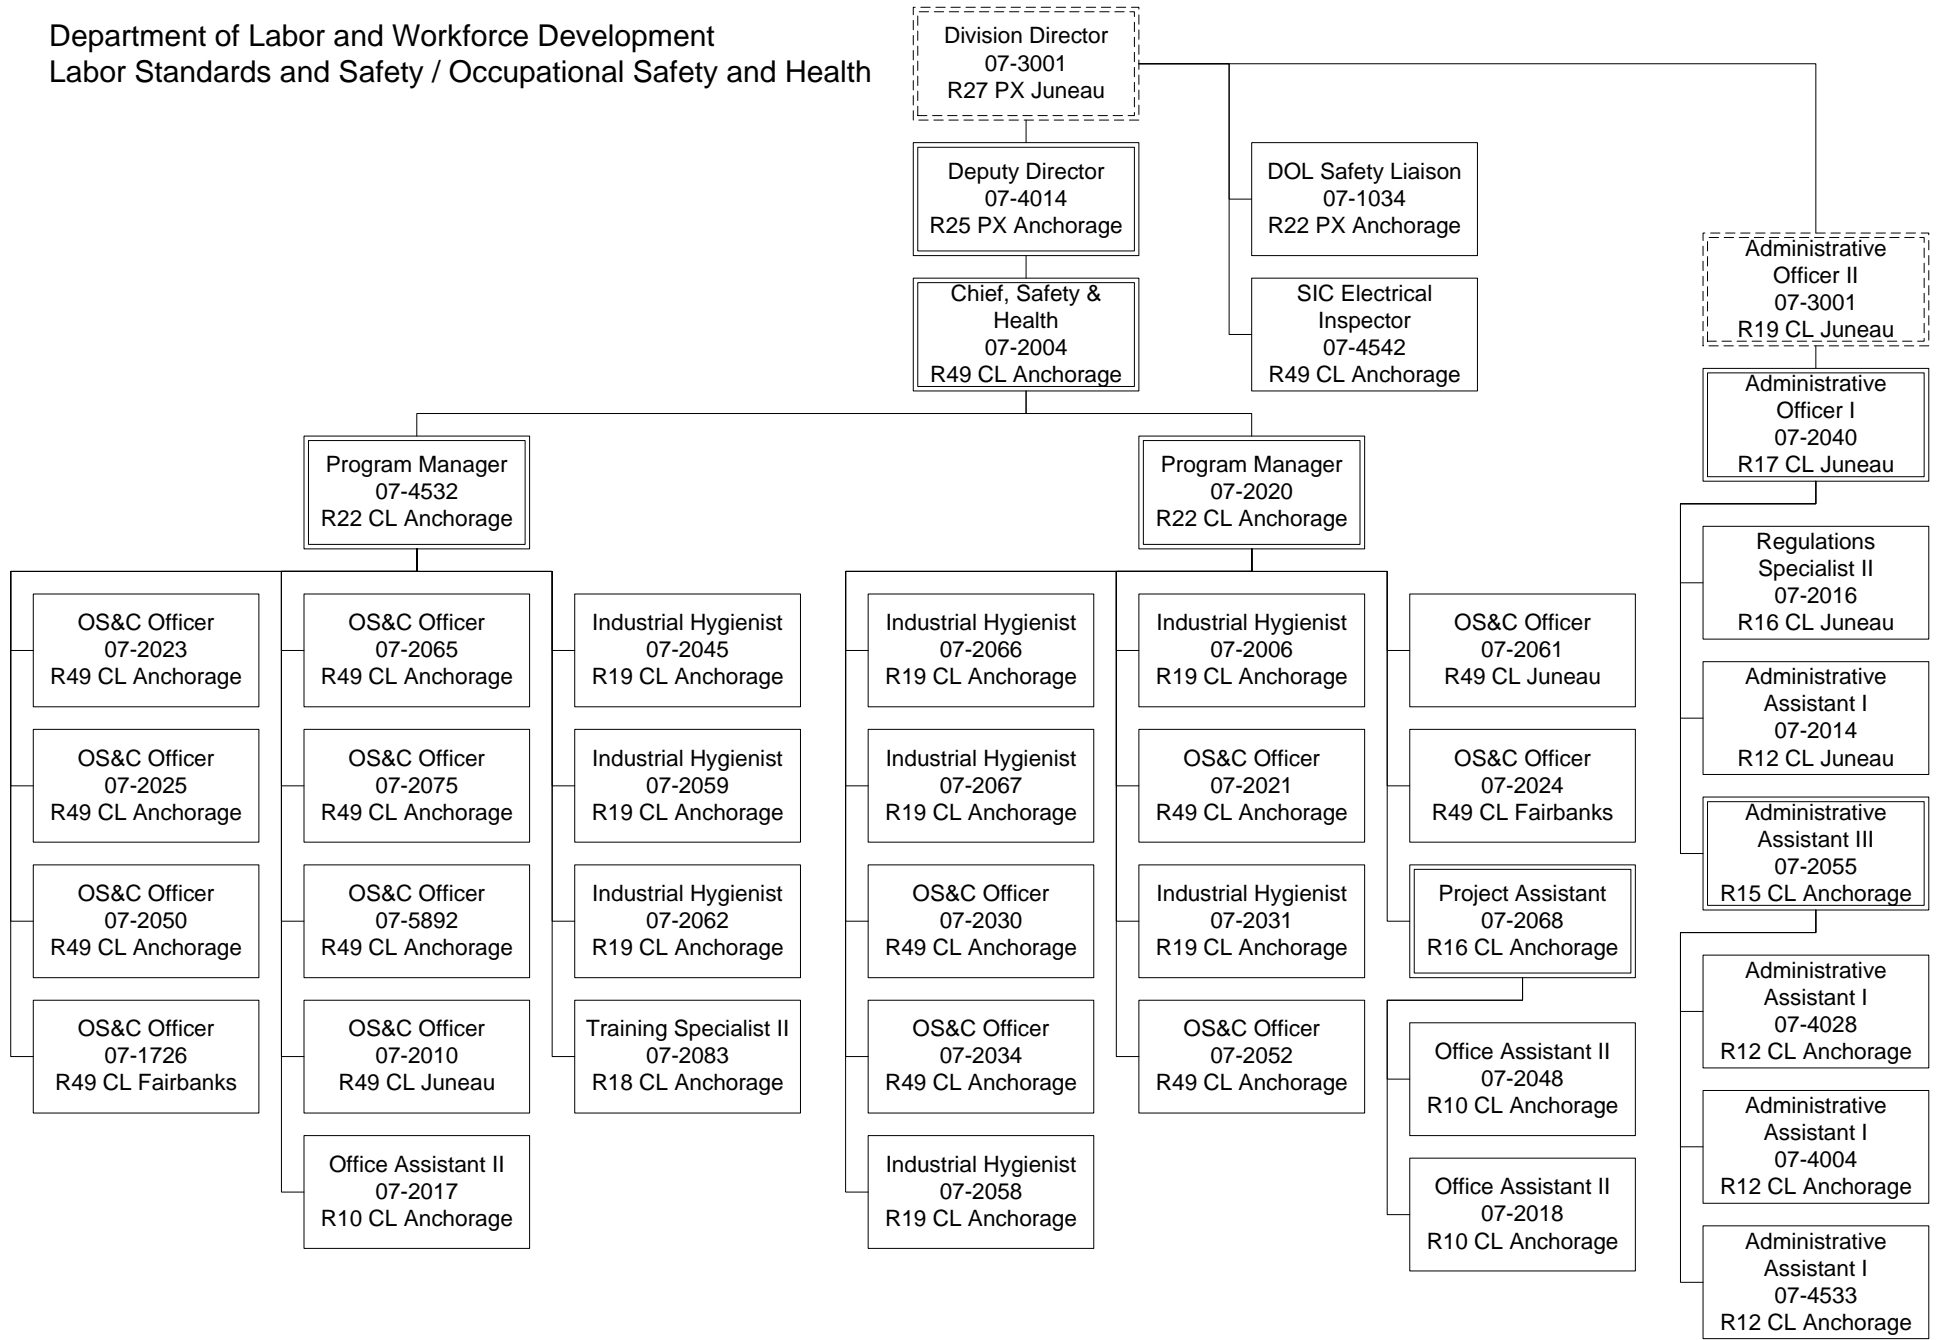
Department of Labor and Workforce Development
Labor Standards and Safety / Occupational Safety and Health

Division Director
07-3001
R27 PX Juneau

Deputy Director
07-4014
R25 PX Anchorage

DOL Safety Liaison
07-1034
R22 PX Anchorage

SIC Electrical Inspector
07-4542
R49 CL Anchorage

Chief, Safety & Health
07-2004
R49 CL Anchorage

Administrative Officer II
07-3001
R19 CL Juneau

Administrative Officer I
07-2040
R17 CL Juneau

Program Manager
07-4532
R22 CL Anchorage

Program Manager
07-2020
R22 CL Anchorage

OS&C Officer
07-2023
R49 CL Anchorage

OS&C Officer
07-2025
R49 CL Anchorage

OS&C Officer
07-2050
R49 CL Anchorage

OS&C Officer
07-1726
R49 CL Fairbanks

OS&C Officer
07-2065
R49 CL Anchorage

OS&C Officer
07-2075
R49 CL Anchorage

OS&C Officer
07-5892
R49 CL Anchorage

OS&C Officer
07-2010
R49 CL Juneau

Office Assistant II
07-2017
R10 CL Anchorage

Industrial Hygienist
07-2045
R19 CL Anchorage

Industrial Hygienist
07-2059
R19 CL Anchorage

Industrial Hygienist
07-2062
R19 CL Anchorage

Training Specialist II
07-2083
R18 CL Anchorage

Industrial Hygienist
07-2066
R19 CL Anchorage

Industrial Hygienist
07-2067
R19 CL Anchorage

OS&C Officer
07-2030
R49 CL Anchorage

OS&C Officer
07-2034
R49 CL Anchorage

Industrial Hygienist
07-2058
R19 CL Anchorage

Industrial Hygienist
07-2006
R19 CL Anchorage

OS&C Officer
07-2021
R49 CL Anchorage

Industrial Hygienist
07-2031
R19 CL Anchorage

OS&C Officer
07-2052
R49 CL Anchorage

OS&C Officer
07-2061
R49 CL Juneau

OS&C Officer
07-2024
R49 CL Fairbanks

Project Assistant
07-2068
R16 CL Anchorage

Office Assistant II
07-2048
R10 CL Anchorage

Office Assistant II
07-2018
R10 CL Anchorage

Regulations Specialist II
07-2016
R16 CL Juneau

Administrative Assistant I
07-2014
R12 CL Juneau

Administrative Assistant III
07-2055
R15 CL Anchorage

Administrative Assistant I
07-4028
R12 CL Anchorage

Administrative Assistant I
07-4004
R12 CL Anchorage

Administrative Assistant I
07-4533
R12 CL Anchorage